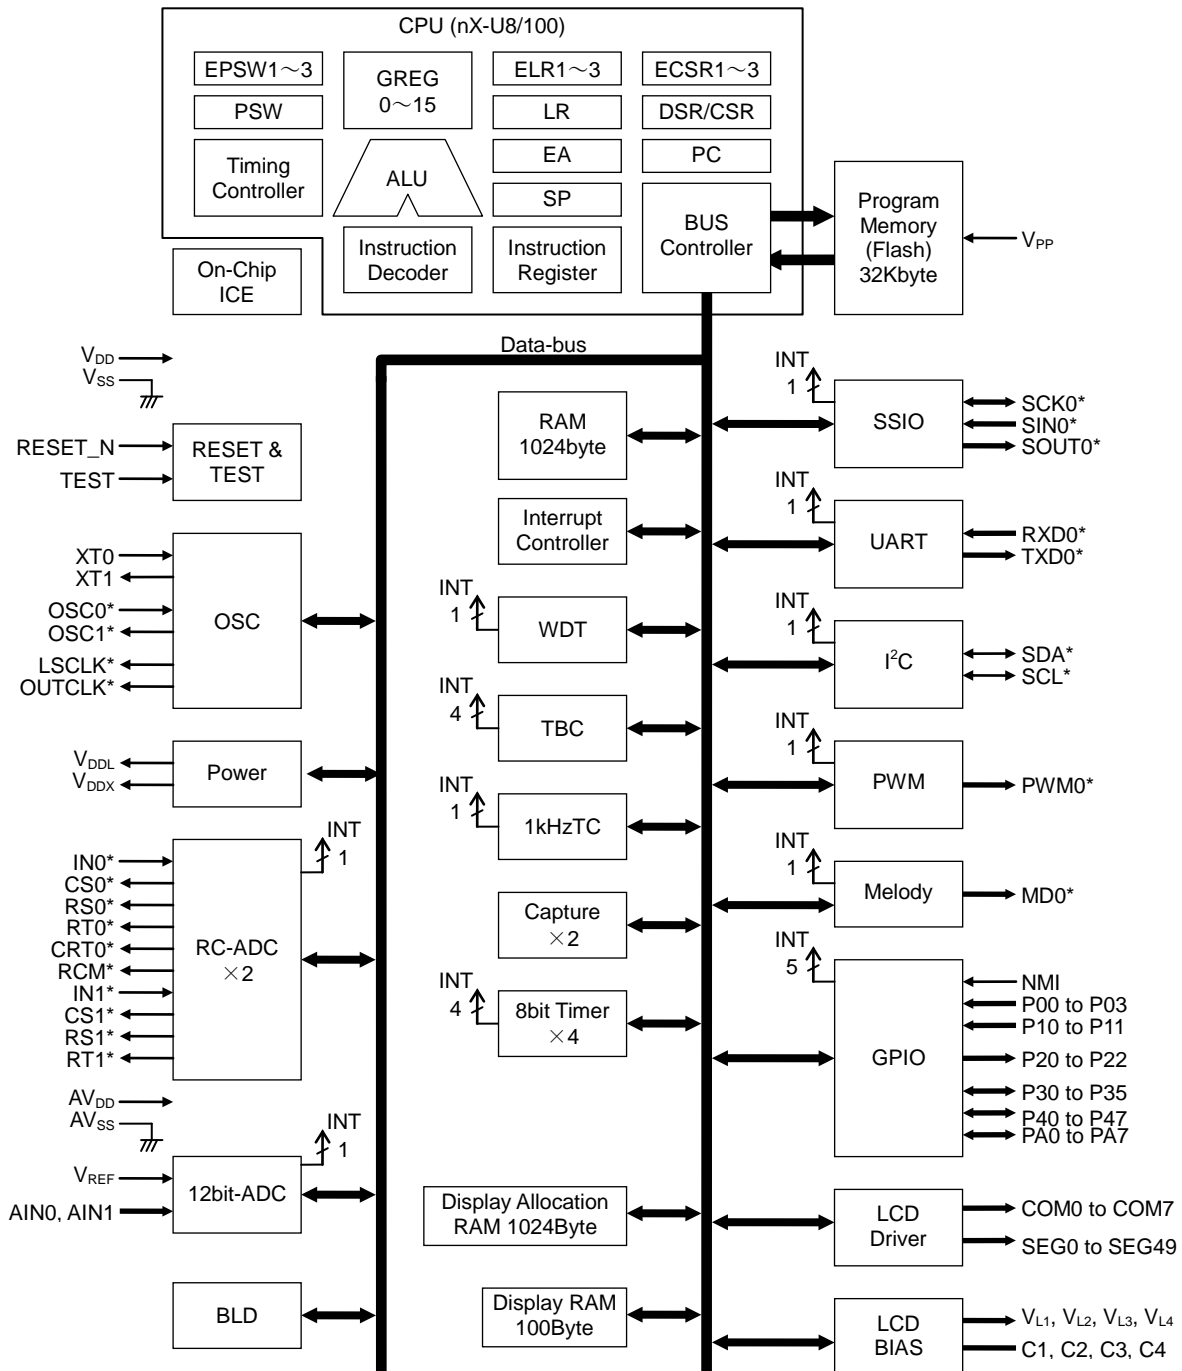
CPU (nX-U8/100)

EPSW1～3
GREG 0～15
ELR1～3
ECSR1～3
PSW
LR
DSR/CSR
Timing Controller
ALU
EA
PC
SP
BUS Controller
Instruction Decoder
Instruction Register
On-Chip ICE
Program Memory (Flash) 32Kbyte
$V_{PP}$

Data-bus

$V_{DD}$
$V_{SS}$
RESET_N
TEST
RESET & TEST
XT0
XT1
OSC0*
OSC1*
LSCLK*
OUTCLK*
OSC
$V_{DDL}$
$V_{DDX}$
Power
INT 1
IN0*
CS0*
RS0*
RT0*
CRT0*
RCM*
IN1*
CS1*
RS1*
RT1*
RC-ADC ×2
$AV_{DD}$
$AV_{SS}$
INT 1
$V_{REF}$
AIN0, AIN1
12bit-ADC
BLD

RAM 1024byte
Interrupt Controller
INT 1
WDT
INT 4
TBC
INT 1
1kHzTC
Capture ×2
INT 4
8bit Timer ×4
Display Allocation RAM 1024Byte
Display RAM 100Byte

INT 1
SSIO
SCK0*
SIN0*
SOUT0*
INT 1
UART
RXD0*
TXD0*
INT 1
I$^2$C
SDA*
SCL*
INT 1
PWM
PWM0*
INT 1
Melody
MD0*
INT 5
GPIO
NMI
P00 to P03
P10 to P11
P20 to P22
P30 to P35
P40 to P47
PA0 to PA7
LCD Driver
COM0 to COM7
SEG0 to SEG49
LCD BIAS
$V_{L1}$, $V_{L2}$, $V_{L3}$, $V_{L4}$
C1, C2, C3, C4